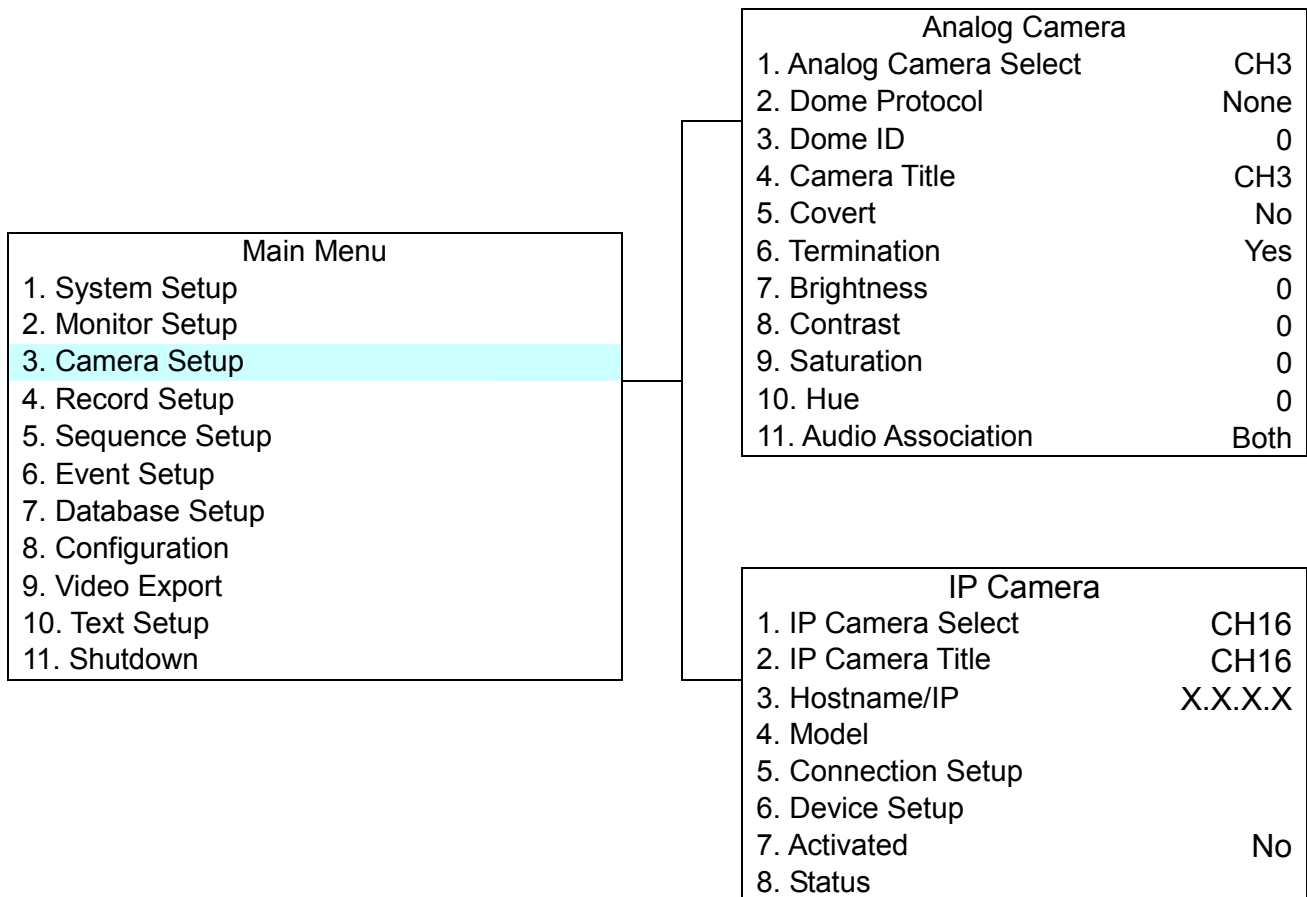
Main Menu
1. System Setup
2. Monitor Setup
3. Camera Setup
4. Record Setup
5. Sequence Setup
6. Event Setup
7. Database Setup
8. Configuration
9. Video Export
10. Text Setup
11. Shutdown

| Analog Camera | |
|---|---|
| 1. Analog Camera Select | CH3 |
| 2. Dome Protocol | None |
| 3. Dome ID | 0 |
| 4. Camera Title | CH3 |
| 5. Covert | No |
| 6. Termination | Yes |
| 7. Brightness | 0 |
| 8. Contrast | 0 |
| 9. Saturation | 0 |
| 10. Hue | 0 |
| 11. Audio Association | Both |

| IP Camera | |
|---|---|
| 1. IP Camera Select | CH16 |
| 2. IP Camera Title | CH16 |
| 3. Hostname/IP | X.X.X.X |
| 4. Model | |
| 5. Connection Setup | |
| 6. Device Setup | |
| 7. Activated | No |
| 8. Status | |